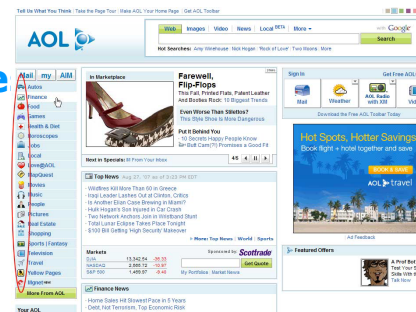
Tell Us What You Think | Take the Page Tour | Make AOL Your Home Page | Get AOL Toolbar

AOL

Web | Images | Video | News | Local BETA | More

Google
Search

Hot Searches: Amy Winehouse | Nick Hogan | 'Rock of Love' | Two Moons | More

Mail | my | AIM

Autos
Finance
Food
Games
Health & Diet
Horoscopes
Jobs
Local
Love@AOL
MapQuest
Movies
Music
People
Pictures
Real Estate
Shopping
Sports | Fantasy
Television
Travel
Yellow Pages
Moviefone
More From AOL

Your AOL

In Marketplace

Farewell, Flip-Flops
Fall, Printed Flats, Patent Leather And Booties Rock: 10 Biggest Trends

Even Worse Than Stilettos?
This Style Shoe Is More Dangerous

Put It Behind You
10 Secrets Happy People Know
Br-Butt Cam(?) Promises A Lift

Next in Specials: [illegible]

4/5

Top News Aug 22, '07 as of 3:23 PM EDT

- Wildfires Kill More Than 60 in Greece
- Iraqi Leader Lashes Out at Clinton, Critics
- Is Another Elian Case Brewing in Miami?
- Hulk Hogan's Son Injured in Car Crash
- Two Network Anchors Join in Wildland Stunt
- Total Lunar Eclipse Takes Place Tonight
- $100 Bill Getting 'High Security' Makeover

More: Top News | World | Sports

Markets
Sponsored by Scottrade

| DJIA | 13,342.54 | -88.55 |
|---|---|---|
| NASDAQ | 2,566.72 | -10.97 |
| S&P 500 | 1,456.97 | -8.46 |

Get Quote
My Portfolio | Market News

Finance News
- Home Sales Hit Lowest Pace in 5 Years
- Debt, Not Terrorism, Top Economic Risk

Sign In
Get Free AOL

Mail | Weather | AOL Radio with XM | Video

Download the Free AOL Toolbar Today

Hot Spots, Hotter Savings
Book flight + hotel together and save
BOOK & SAVE
AOL travel

Ad Feedback

Featured Offers
Tee! Your S
Sikkie Wit
Talk Now